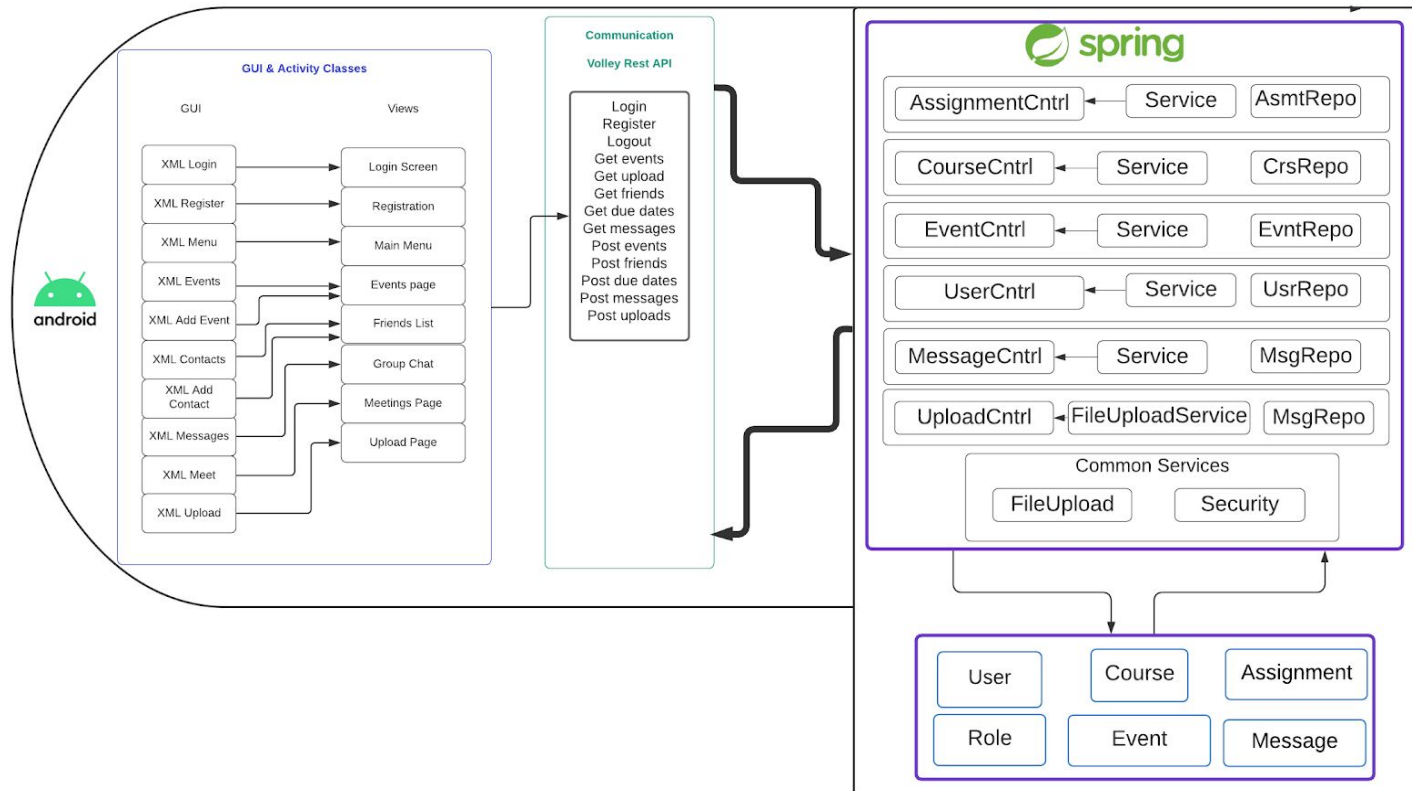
android

GUI & Activity Classes

GUI

Views

XML Login
XML Register
XML Menu
XML Events
XML Add Event
XML Contacts
XML Add Contact
XML Messages
XML Meet
XML Upload

Login Screen
Registration
Main Menu
Events page
Friends List
Group Chat
Meetings Page
Upload Page

Communication

Volley Rest API

Login
Register
Logout
Get events
Get upload
Get friends
Get due dates
Get messages
Post events
Post friends
Post due dates
Post messages
Post uploads

spring

AssignmentCntrl
Service
AsmtRepo

CourseCntrl
Service
CrsRepo

EventCntrl
Service
EvntRepo

UserCntrl
Service
UsrRepo

MessageCntrl
Service
MsgRepo

UploadCntrl
FileUploadService
MsgRepo

Common Services

FileUpload
Security

User
Course
Assignment
Role
Event
Message